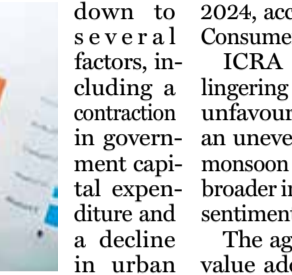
down to several factors, including a contraction in government capital expenditure and a decline in urban

2024, acc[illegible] Consume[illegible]

ICRA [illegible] lingering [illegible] unfavour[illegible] an uneve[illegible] monsoon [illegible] broader in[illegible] sentiment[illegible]

The ag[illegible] value add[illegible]